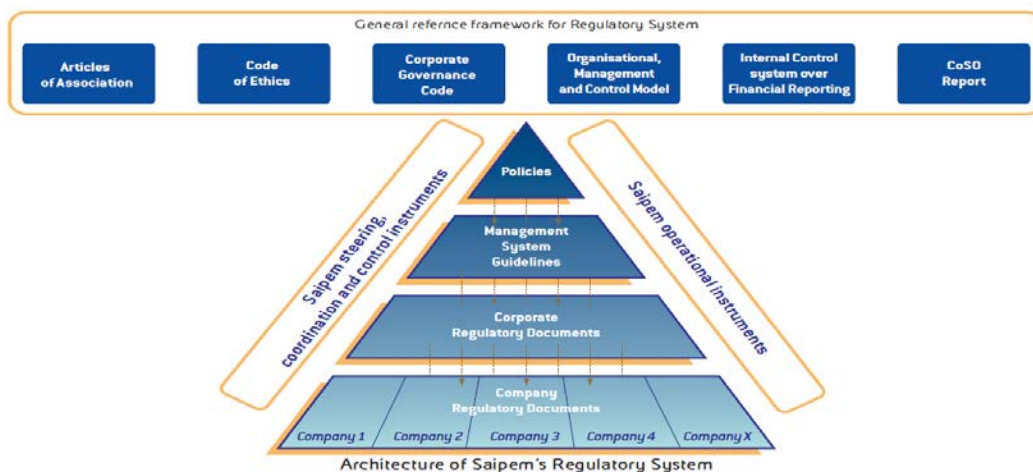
General refernce framework for Regulatory System

Articles of Association

Code of Ethics

Corporate Governance Code

Organisational, Management and Control Model

Internal Control system over Financial Reporting

CoSO Report

Saipem steering, coordination and control instruments

Policies

Management System Guidelines

Corporate Regulatory Documents

Company Regulatory Documents

Company 1

Company 2

Company 3

Company 4

Company X

Saipem operational instruments

Architecture of Saipem's Regulatory System